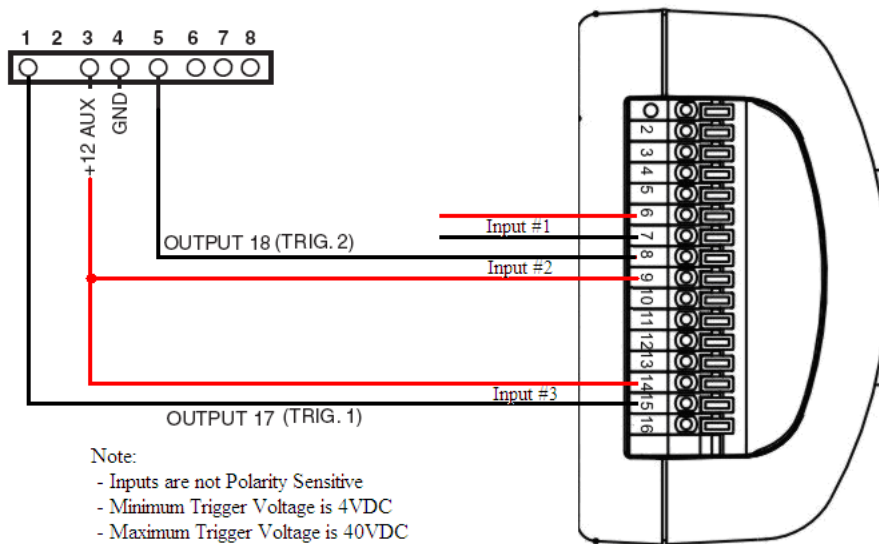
1 2 3 4 5 6 7 8

+12 AUX
GND

OUTPUT 18 (TRIG. 2)

Input #1
Input #2
Input #3

2
3
4
5
6
7
8
9
10
11
12
13
14
15
16

OUTPUT 17 (TRIG. 1)

Note:
- Inputs are not Polarity Sensitive
- Minimum Trigger Voltage is 4VDC
- Maximum Trigger Voltage is 40VDC